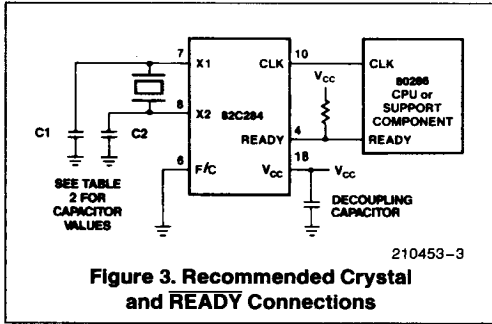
7
X1
8
X2
82C284
6
F/$\overline{C}$
CLK
10
READY
4
$V_{CC}$
18
$V_{CC}$
$V_{CC}$
CLK
80286 CPU or SUPPORT COMPONENT
READY
C1
C2
SEE TABLE 2 FOR CAPACITOR VALUES
DECOUPLING CAPACITOR

210453-3

Figure 3. Recommended Crystal and $\overline{\text{READY}}$ Connections